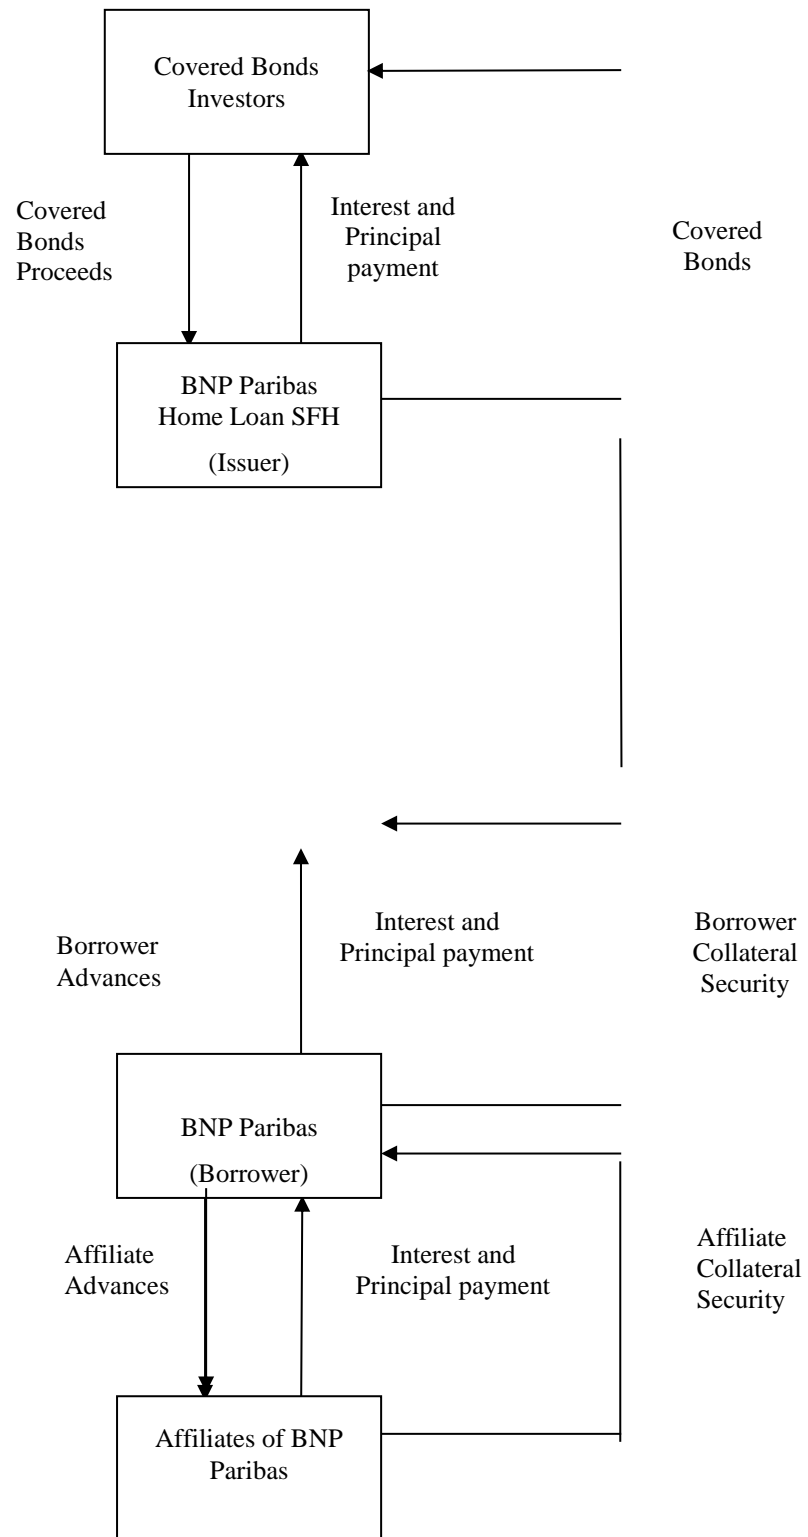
Covered Bonds Investors

Covered Bonds Proceeds

Interest and Principal payment

Covered Bonds

BNP Paribas Home Loan SFH

(Issuer)

Borrower Advances

Interest and Principal payment

Borrower Collateral Security

BNP Paribas

(Borrower)

Affiliate Advances

Interest and Principal payment

Affiliate Collateral Security

Affiliates of BNP Paribas